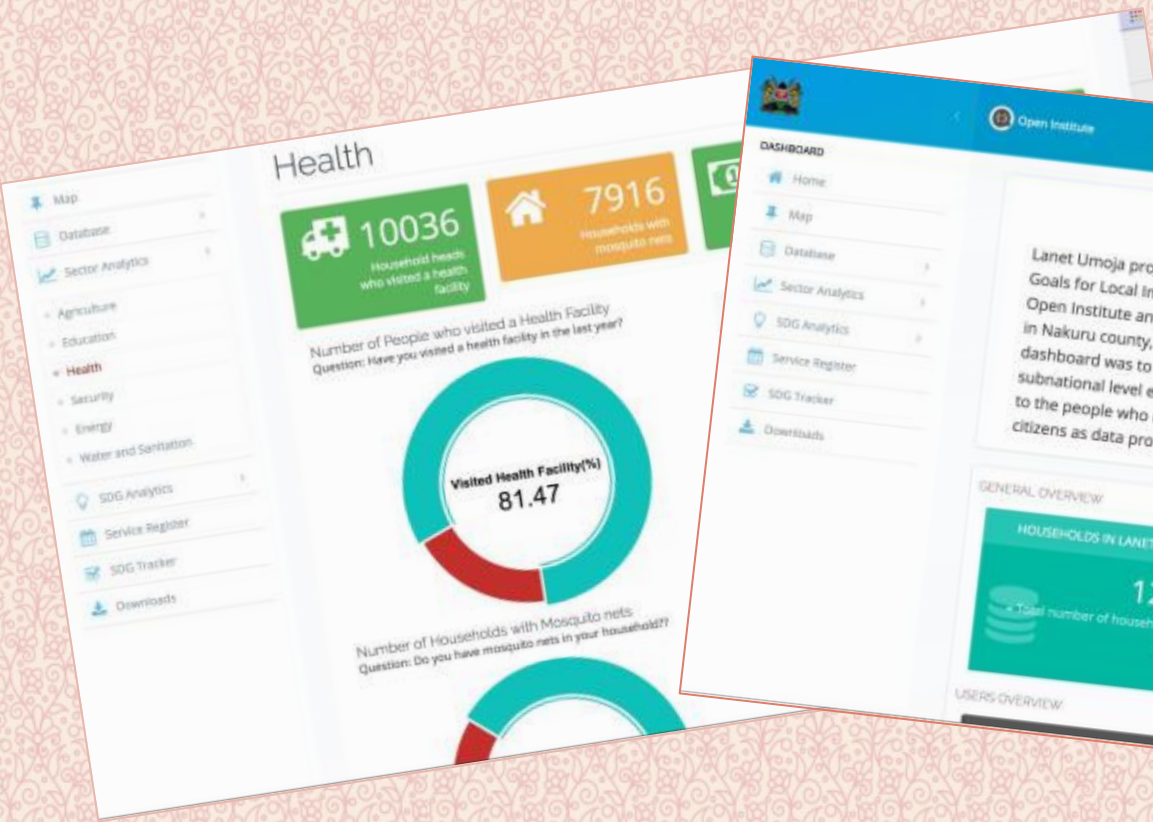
Map
Database
Sector Analytics
Agriculture
Education
Health
Security
Energy
Water and Sanitation
SDG Analytics
Service Register
SDG Tracker
Downloads

Health

10036
Household heads who visited a health facility

7916
Households with mosquito nets

Number of People who visited a Health Facility
Question: Have you visited a health facility in the last year?

Visited Health Facility(%)
81.47

Number of Households with Mosquito nets
Question: Do you have mosquito nets in your household?

Open Institute

DASHBOARD
Home
Map
Database
Sector Analytics
SDG Analytics
Service Register
SDG Tracker
Downloads

Lanet Umoja pro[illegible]
Goals for Local In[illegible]
Open Institute an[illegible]
in Nakuru county,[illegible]
dashboard was to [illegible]
subnational level e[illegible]
to the people who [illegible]
citizens as data pro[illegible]

GENERAL OVERVIEW
HOUSEHOLDS IN LANET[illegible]
12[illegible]
Total number of househ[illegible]

USERS OVERVIEW